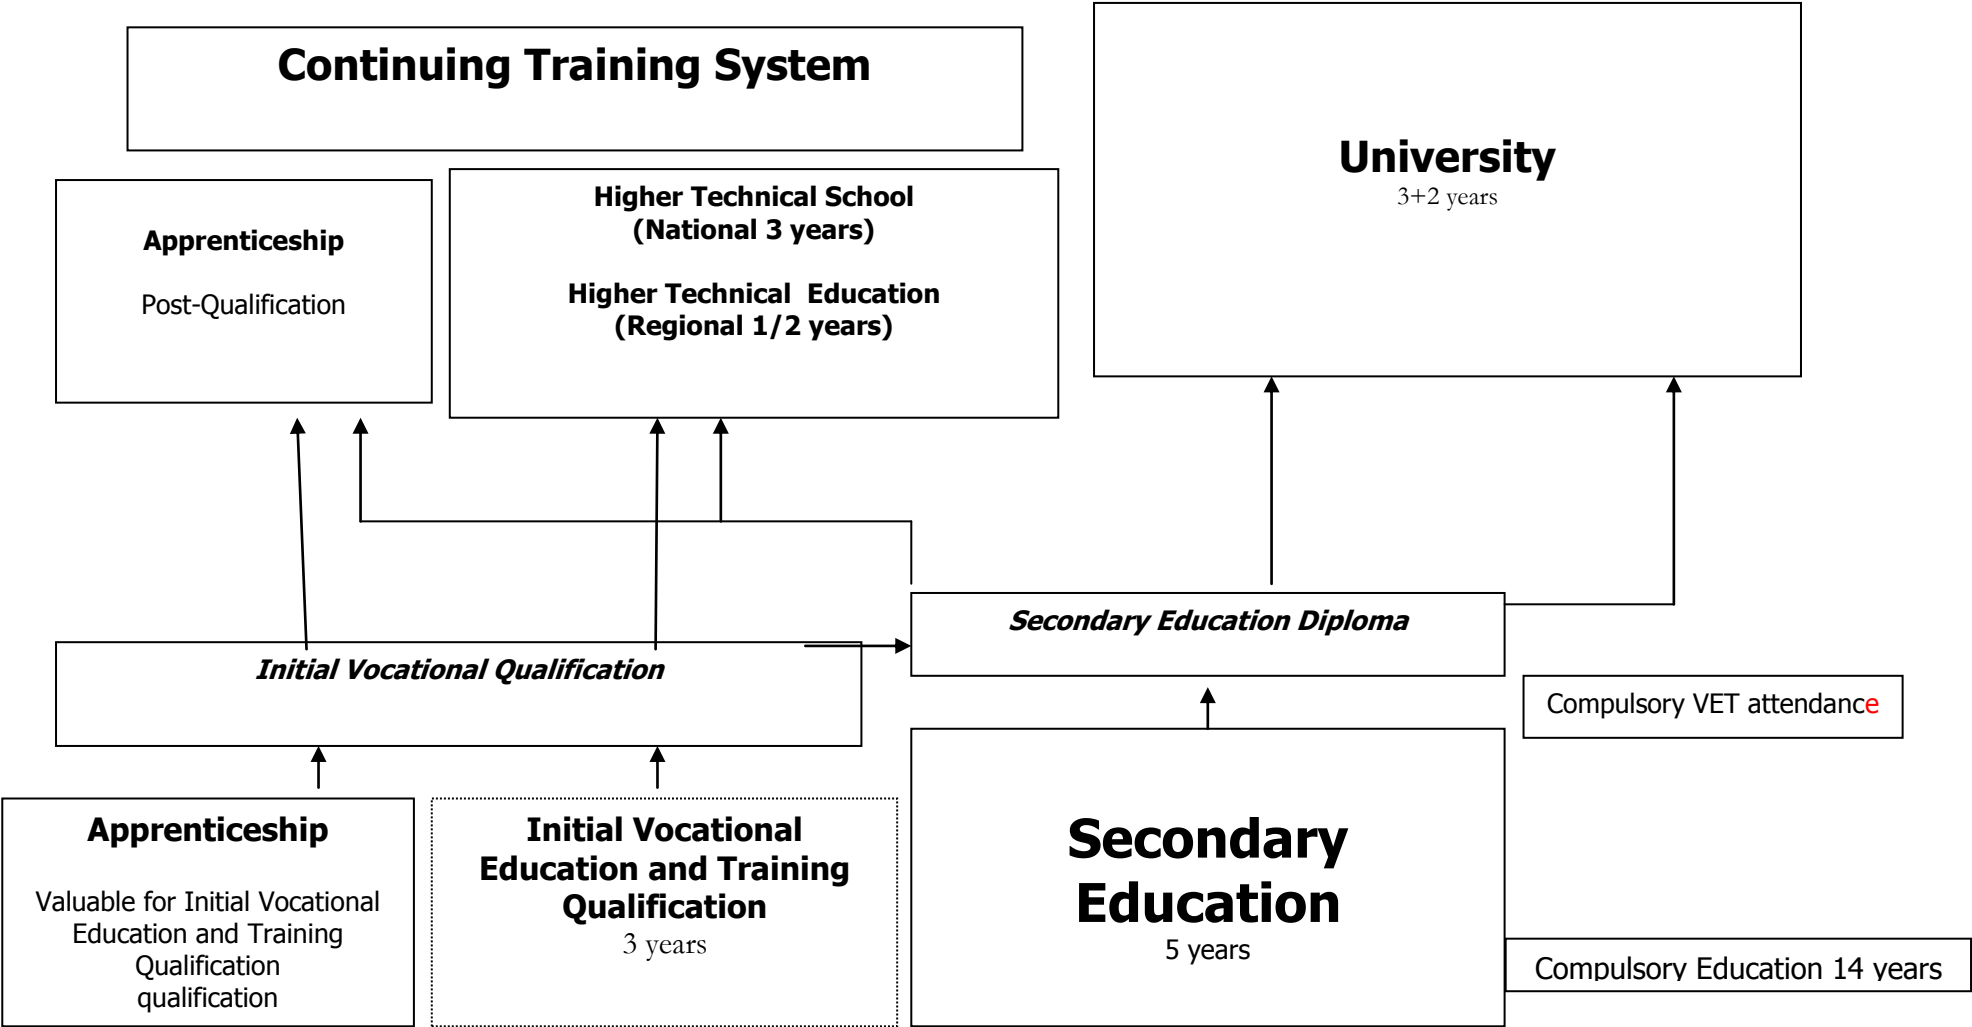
Continuing Training System

University
3+2 years

Apprenticeship

Post-Qualification

Higher Technical School
(National 3 years)

Higher Technical Education
(Regional 1/2 years)

Secondary Education Diploma

Initial Vocational Qualification

Compulsory VET attendance

Apprenticeship

Valuable for Initial Vocational Education and Training Qualification qualification

Initial Vocational Education and Training Qualification
3 years

Secondary Education
5 years

Compulsory Education 14 years